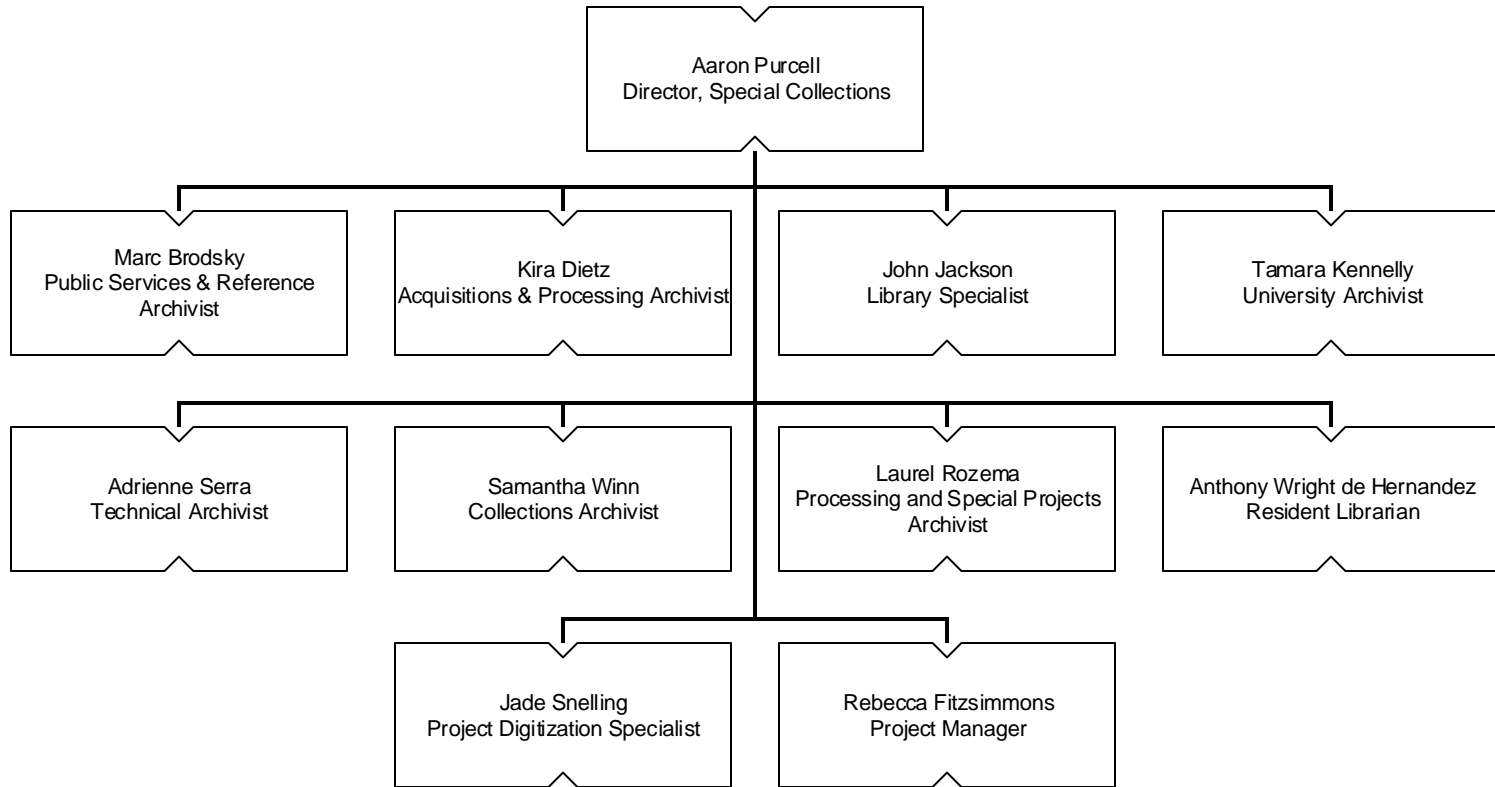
Aaron Purcell
Director, Special Collections

Marc Brodsky
Public Services & Reference Archivist

Kira Dietz
Acquisitions & Processing Archivist

John Jackson
Library Specialist

Tamara Kennelly
University Archivist

Adrienne Serra
Technical Archivist

Samantha Winn
Collections Archivist

Laurel Rozema
Processing and Special Projects Archivist

Anthony Wright de Hernandez
Resident Librarian

Jade Snelling
Project Digitization Specialist

Rebecca Fitzsimmons
Project Manager